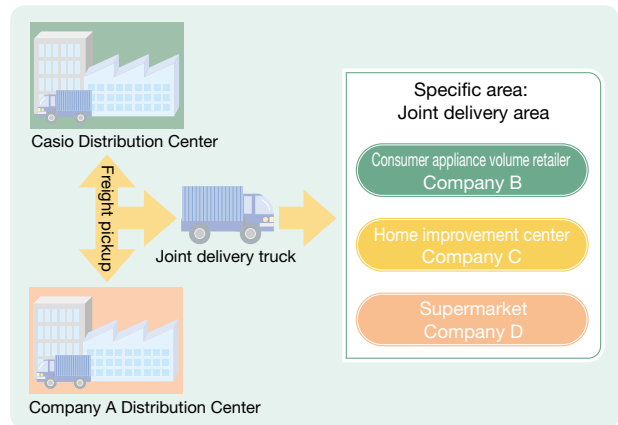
Casio Distribution Center

Freight pickup

Joint delivery truck

Company A Distribution Center

Specific area:
Joint delivery area

Consumer appliance volume retailer
Company B

Home improvement center
Company C

Supermarket
Company D